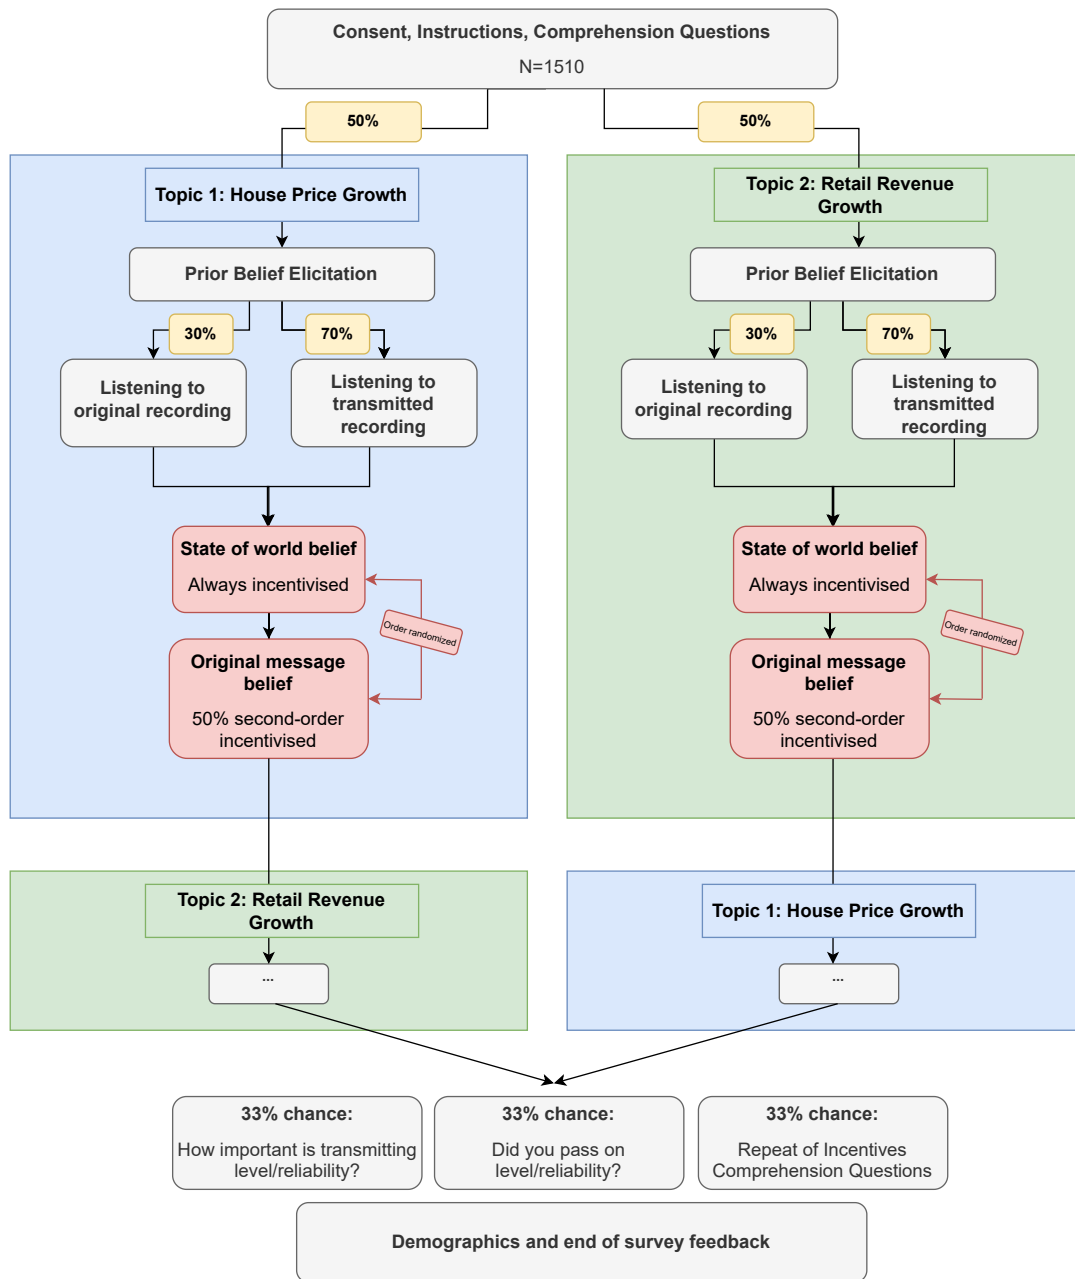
Consent, Instructions, Comprehension Questions
N=1510

50%

50%

Topic 1: House Price Growth

Prior Belief Elicitation

30%

70%

Listening to original recording

Listening to transmitted recording

State of world belief
Always incentivised

Order randomized

Original message belief
50% second-order incentivised

Topic 2: Retail Revenue Growth

Prior Belief Elicitation

30%

70%

Listening to original recording

Listening to transmitted recording

State of world belief
Always incentivised

Order randomized

Original message belief
50% second-order incentivised

Topic 2: Retail Revenue Growth

...

Topic 1: House Price Growth

...

33% chance:
How important is transmitting level/reliability?

33% chance:
Did you pass on level/reliability?

33% chance:
Repeat of Incentives Comprehension Questions

Demographics and end of survey feedback